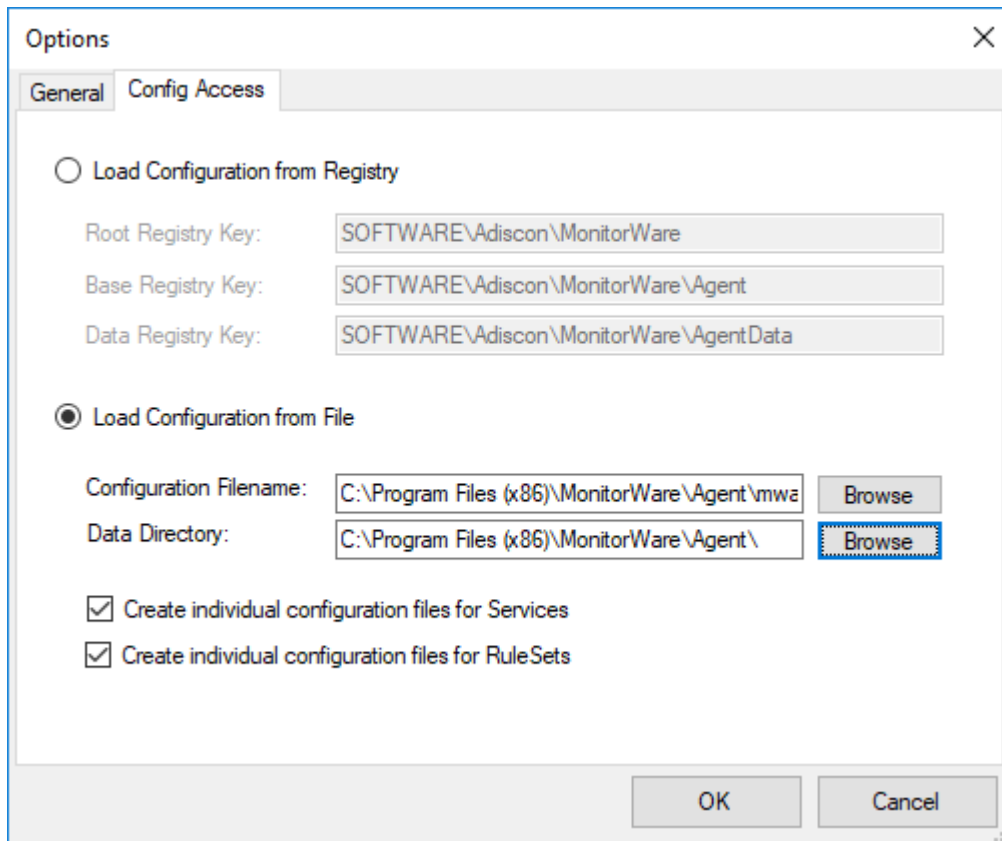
Options

General Config Access

Load Configuration from Registry

Root Registry Key: SOFTWARE\Adiscon\MonitorWare

Base Registry Key: SOFTWARE\Adiscon\MonitorWare\Agent

Data Registry Key: SOFTWARE\Adiscon\MonitorWare\AgentData

Load Configuration from File

Configuration Filename: C:\Program Files (x86)\MonitorWare\Agent\mwa Browse

Data Directory: C:\Program Files (x86)\MonitorWare\Agent\ Browse

Create individual configuration files for Services

Create individual configuration files for RuleSets

OK Cancel